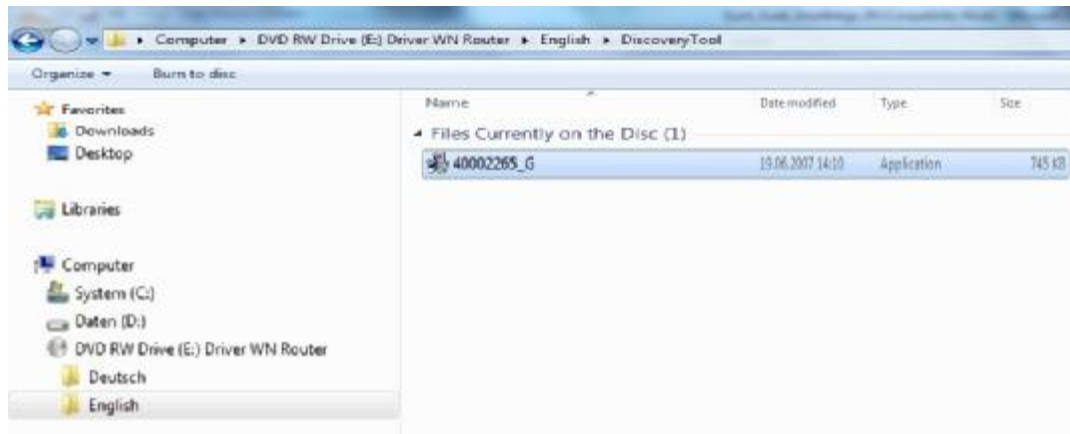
Computer ▸ DVD RW Drive (E:) Driver WN Router ▸ English ▸ DiscoveryTool

Organize ▾ Burn to disc

Favorites
Downloads
Desktop

Libraries

Computer
System (C:)
Daten (D:)
DVD RW Drive (E:) Driver WN Router
Deutsch
English

| Name | Date modified | Type | Size |
|---|---|---|---|
| ◢ Files Currently on the Disc (1) | | | |
| 40002265_G | 19.06.2007 14:10 | Application | 745 KB |